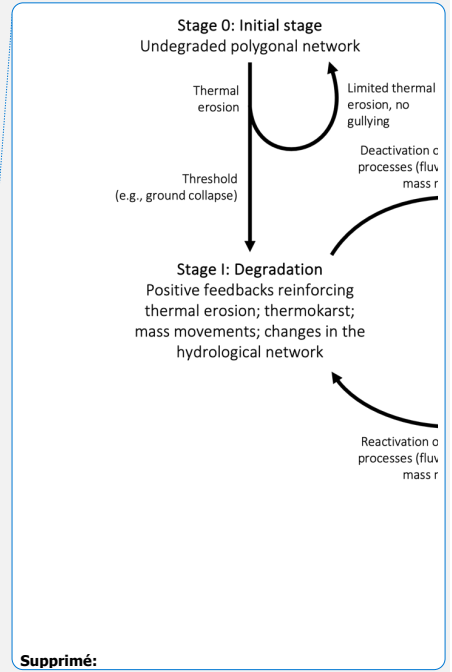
Stage 0: Initial stage
Undegraded polygonal network

Thermal erosion

Limited thermal erosion, no gullying

Threshold (e.g., ground collapse)

Deactivation o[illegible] processes (fluv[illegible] mass r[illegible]

Stage I: Degradation
Positive feedbacks reinforcing thermal erosion; thermokarst; mass movements; changes in the hydrological network

Reactivation o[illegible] processes (fluv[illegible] mass r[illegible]

Supprimé: